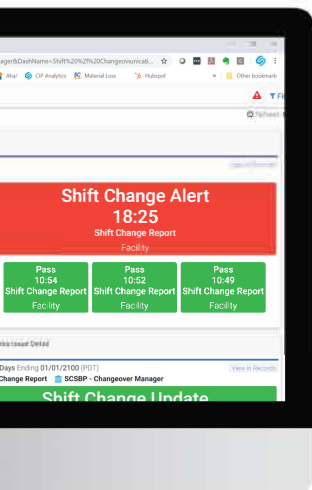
ager&DashName=Shift%20%2F%20Changeovunicati...

Ahal CIF Analytics Material Loss Hubspot » Other bookmark

Fil

Refresh

Shift Change Alert
18:25
Shift Change Report
Facility

Pass
10:54
Shift Change Report
Facility

Pass
10:52
Shift Change Report
Facility

Pass
10:49
Shift Change Report
Facility

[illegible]

Days Ending 01/01/2100 (PDT)

View in Records

Change Report SCSBP - Changeover Manager

Shift Change Update